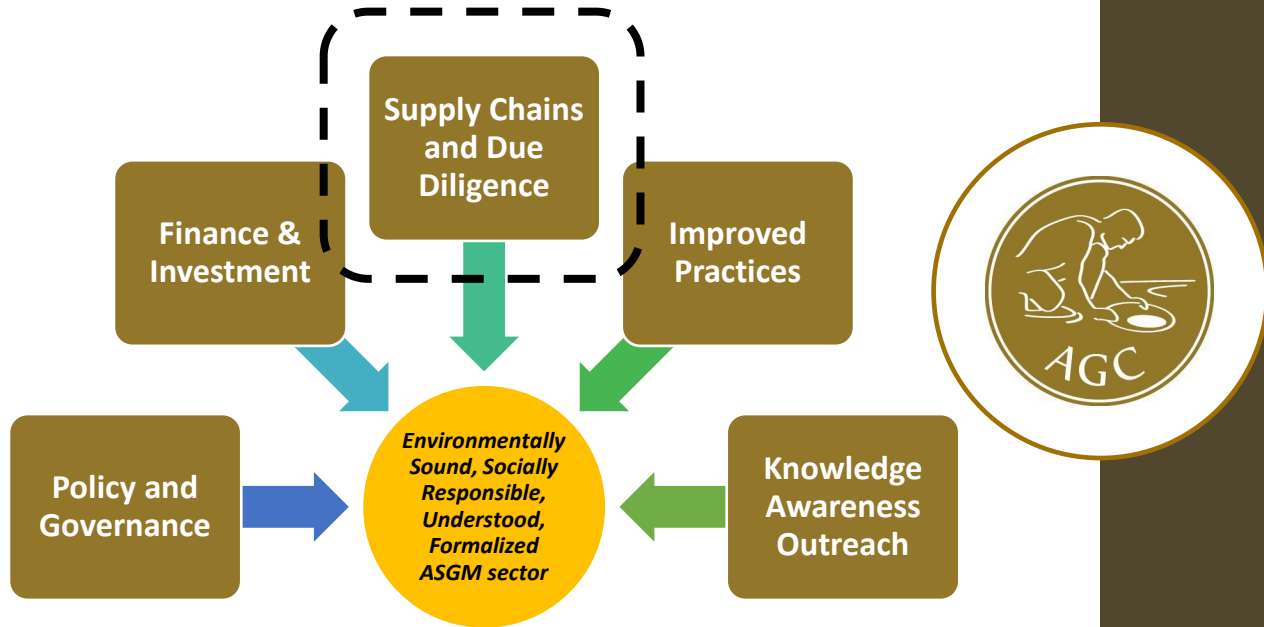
Supply Chains and Due Diligence

Finance & Investment

Improved Practices

AGC

Policy and Governance

*Environmentally Sound, Socially Responsible, Understood, Formalized ASGM sector*

Knowledge Awareness Outreach